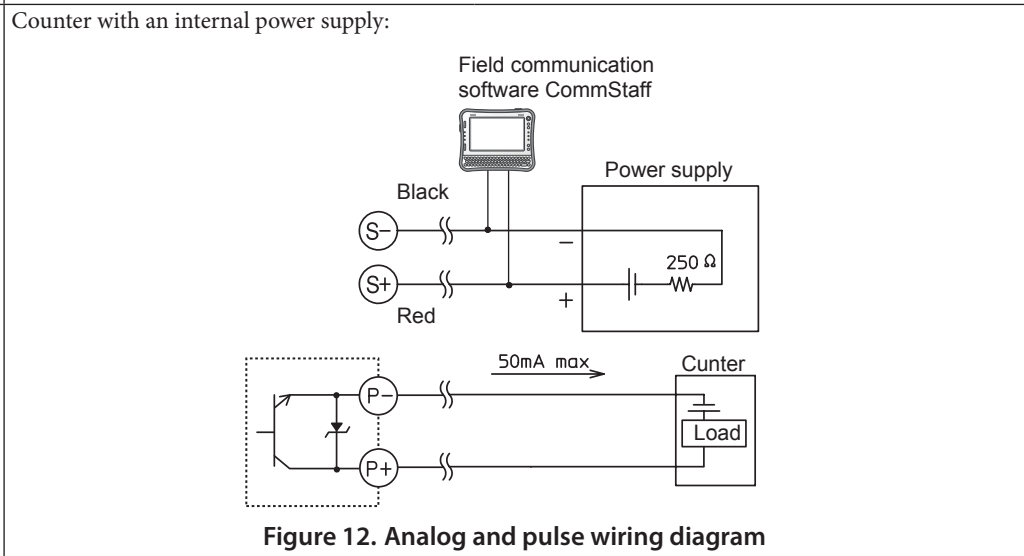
Counter with an internal power supply:

Field communication software CommStaff

Power supply

Black

S−

−

250 Ω

S+

+

Red

50mA max

Cunter

P−

Load

P+

**Figure 12. Analog and pulse wiring diagram**